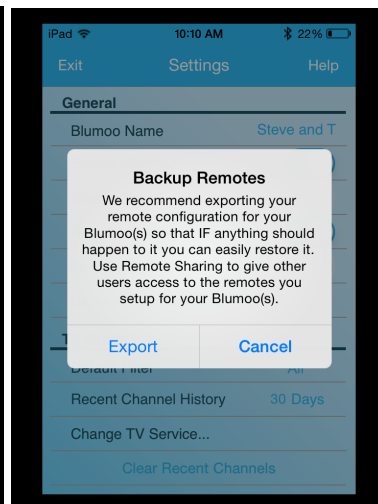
iPad 10:10 AM 22%

Exit Settings Help

General

Blumoo Name Steve and T

Backup Remotes

We recommend exporting your remote configuration for your Blumoo(s) so that IF anything should happen to it you can easily restore it. Use Remote Sharing to give other users access to the remotes you setup for your Blumoo(s).

Export Cancel

T

Default Filter All

Recent Channel History 30 Days

Change TV Service...

Clear Recent Channels